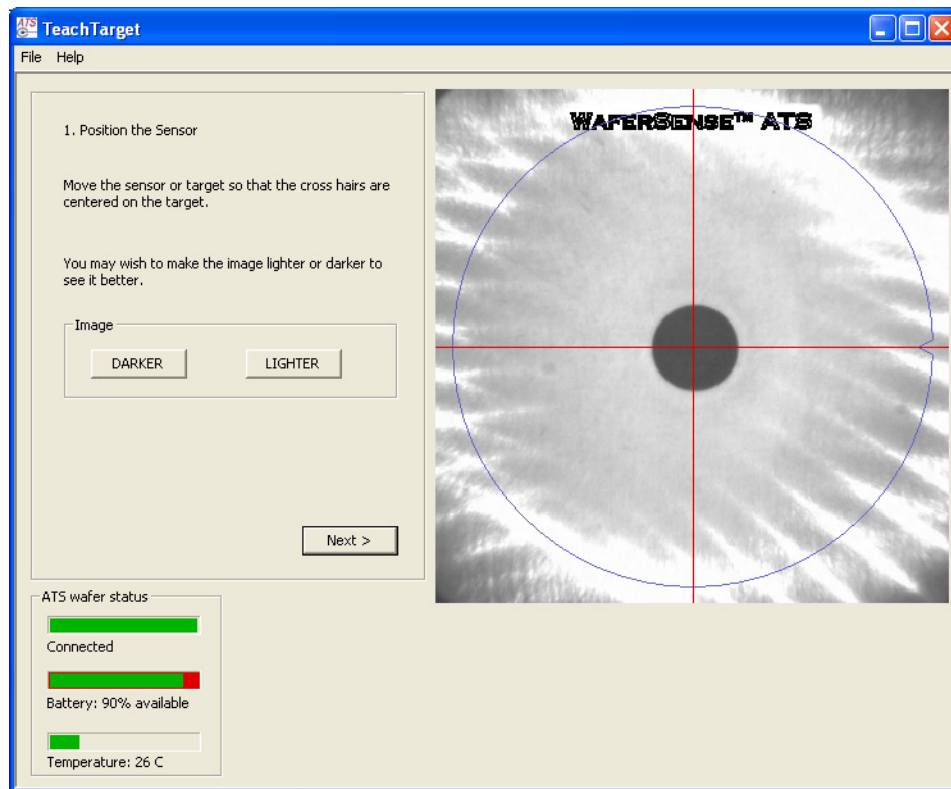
ATS TeachTarget

File Help

1. Position the Sensor

Move the sensor or target so that the cross hairs are centered on the target.

You may wish to make the image lighter or darker to see it better.

Image

DARKER

LIGHTER

Next >

WaferSense™ ATS

ATS wafer status

Connected

Battery: 90% available

Temperature: 26 C